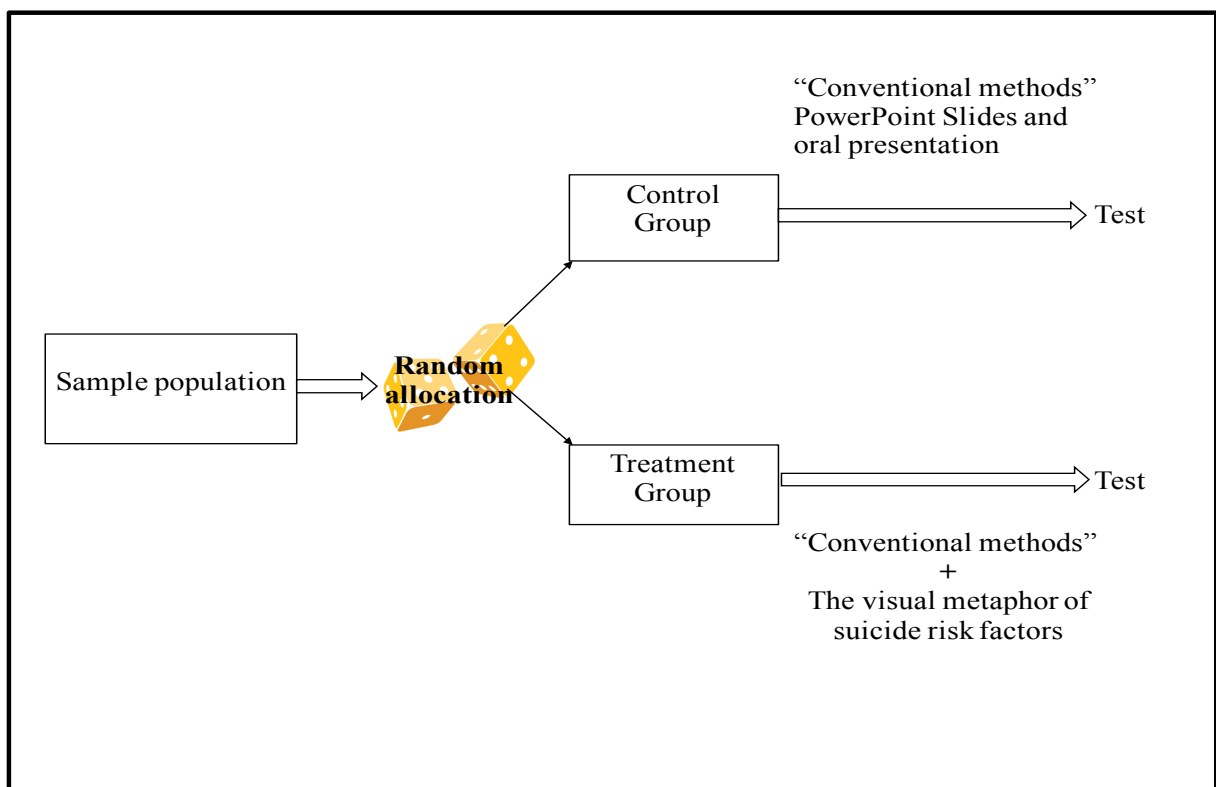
Sample population

Random allocation

"Conventional methods" PowerPoint Slides and oral presentation

Control Group

Test

Treatment Group

Test

"Conventional methods"
+
The visual metaphor of suicide risk factors